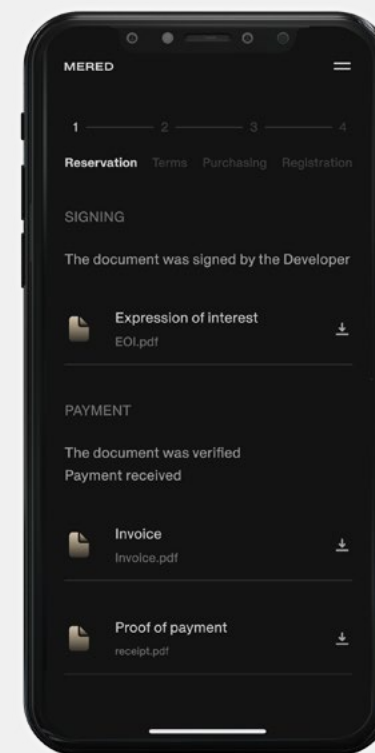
MERED

1 2 3 4

Reservation Terms Purchasing Registration

SIGNING

The document was signed by the Developer

Expression of interest
EOI.pdf

PAYMENT

The document was verified
Payment received

Invoice
Invoice.pdf

Proof of payment
receipt.pdf